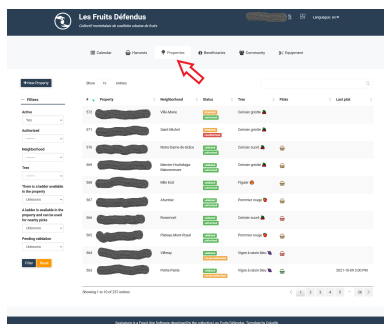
Les Fruits Défendus
Collectif montréalais de cueillette urbaine de fruits

Language: en

Calendar Harvests Properties Beneficiaries Community Equipment

+New Property

Filters

Active
Yes

Authorized

Neighborhood

Tree

There is a ladder available in the property
Unknown

A ladder is available in the property and can be used for nearby picks
Unknown

Pending validation
Unknown

Filter Reset

Show 10 entries

| # | Property | Neighborhood | Status | Tree | Picks | Last pick |
|---|---|---|---|---|---|---|
| 572 | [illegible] | Ville-Marie | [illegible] | Cerisier griotte | | |
| 571 | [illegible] | Saint-Michel | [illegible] | Cerisier griotte | | |
| 570 | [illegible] | Notre-Dame-de-Grâce | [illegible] | Cerisier griotte | | |
| 569 | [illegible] | Mercier-Hochelaga-Maisonneuve | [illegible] | Cerisier griotte | | |
| 568 | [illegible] | Mile End | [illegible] | Figuier | | |
| 567 | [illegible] | Ahuntsic | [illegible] | Pommier rouge | | |
| 566 | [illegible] | Rosemont | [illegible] | Cerisier griotte | | |
| 565 | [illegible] | Plateau-Mont-Royal | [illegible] | Pommier rouge | | |
| 564 | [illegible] | Villeray | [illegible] | Vigne à raisin bleu | | |
| 563 | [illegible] | Petite-Patrie | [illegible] | Vigne à raisin bleu | | 2021-10-09 2:00 PM |

Showing 1 to 10 of 237 entries

1 2 3 4 5 ... 24

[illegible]